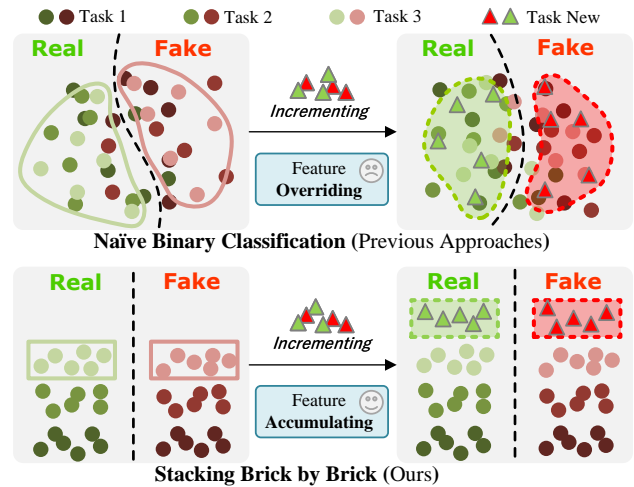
Task 1 Task 2 Task 3 Task New

Real Fake

Incrementing

Feature Overriding

Real Fake

Naïve Binary Classification (Previous Approaches)

Real Fake

Incrementing

Feature Accumulating

Real Fake

Stacking Brick by Brick (Ours)